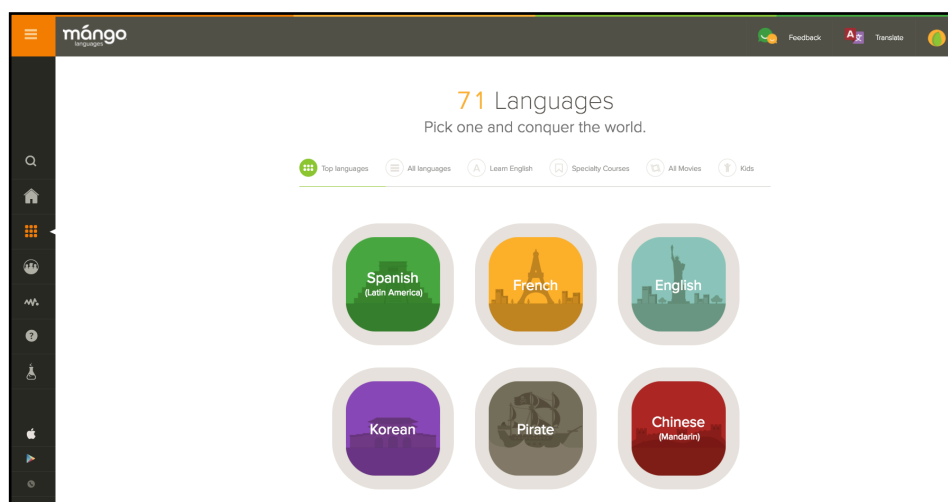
mángo languages

Feedback

Translate

71 Languages

Pick one and conquer the world.

Top languages

All languages

Learn English

Specialty Courses

All Movies

Kids

Spanish (Latin America)

French

English

Korean

Pirate

Chinese (Mandarin)